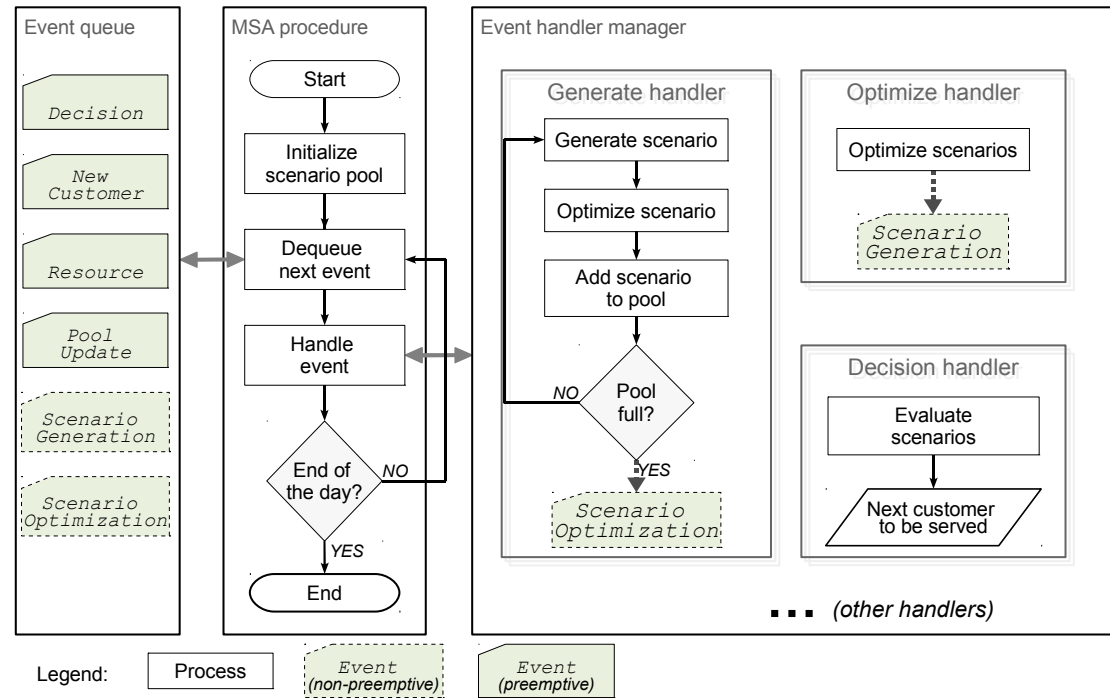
Event queue

Decision

New Customer

Resource

Pool Update

Scenario Generation

Scenario Optimization

MSA procedure

Start

Initialize scenario pool

Dequeue next event

Handle event

End of the day?

NO

YES

End

Event handler manager

Generate handler

Generate scenario

Optimize scenario

Add scenario to pool

Pool full?

NO

YES

Scenario Optimization

Optimize handler

Optimize scenarios

Scenario Generation

Decision handler

Evaluate scenarios

Next customer to be served

■ ■ ■ (other handlers)

Legend: Process Event (non-preemptive) Event (preemptive)